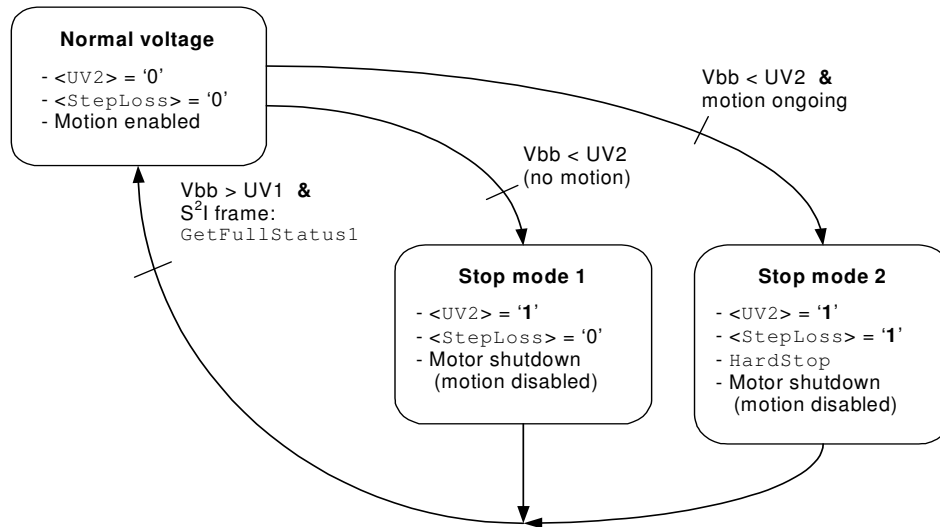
**Normal voltage**
- <UV2> = ‘0’
- <StepLoss> = ‘0’
- Motion enabled

Vbb < UV2 **&** motion ongoing

Vbb < UV2 (no motion)

Vbb > UV1 **&** $S^2I$ frame: GetFullStatus1

**Stop mode 1**
- <UV2> = ‘**1**’
- <StepLoss> = ‘0’
- Motor shutdown (motion disabled)

**Stop mode 2**
- <UV2> = ‘**1**’
- <StepLoss> = ‘**1**’
- HardStop
- Motor shutdown (motion disabled)